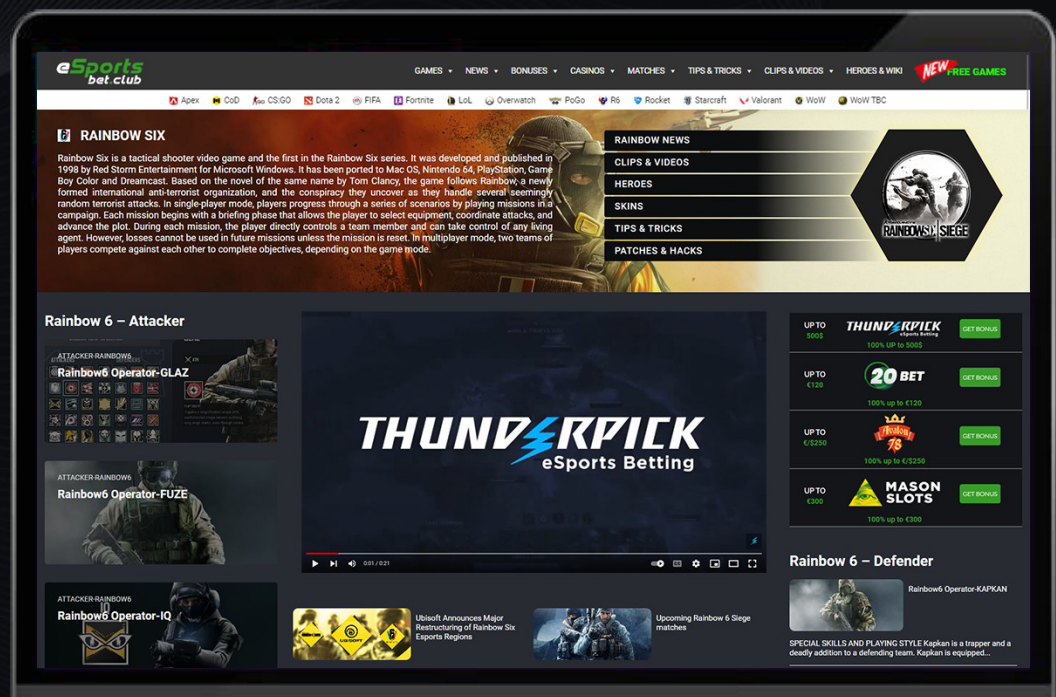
eSports bet.club

GAMES NEWS BONUSES CASINOS MATCHES TIPS & TRICKS CLIPS & VIDEOS HEROES & WIKI NEW FREE GAMES

Apex CoD CS:GO Dota 2 FIFA Fortnite LoL Overwatch PoGo R6 Rocket Starcraft Valorant WoW WoW TBC

RAINBOW SIX

Rainbow Six is a tactical shooter video game and the first in the Rainbow Six series. It was developed and published in 1998 by Red Storm Entertainment for Microsoft Windows. It has been ported to Mac OS, Nintendo 64, PlayStation, Game Boy Color and Dreamcast. Based on the novel of the same name by Tom Clancy, the game follows Rainbow, a newly formed international anti-terrorist organization, and the conspiracy they uncover as they handle several seemingly random terrorist attacks. In single-player mode, players progress through a series of scenarios by playing missions in a campaign. Each mission begins with a briefing phase that allows the player to select equipment, coordinate attacks, and advance the plot. During each mission, the player directly controls a team member and can take control of any living agent. However, losses cannot be used in future missions unless the mission is reset. In multiplayer mode, two teams of players compete against each other to complete objectives, depending on the game mode.

RAINBOW NEWS
CLIPS & VIDEOS
HEROES
SKINS
TIPS & TRICKS
PATCHES & HACKS

RAINBOW SIX SIEGE

Rainbow 6 – Attacker

ATTACKER-RAINBOW6
Rainbow6 Operator-GLAZ

ATTACKER-RAINBOW6
Rainbow6 Operator-FUZE

ATTACKER-RAINBOW6
Rainbow6 Operator-IQ

THUNDERPICK eSports Betting

0:01 / 0:21

Ubisoft Announces Major Restructuring of Rainbow Six Esports Regions

Upcoming Rainbow 6 Siege matches

UP TO 500$ THUNDERPICK eSports Betting GET BONUS
100% UP to 500$

UP TO €120 20 BET GET BONUS
100% up to €120

UP TO €/$250 Avalon 78 GET BONUS
100% up to €/$250

UP TO €300 MASON SLOTS GET BONUS
100% up to €300

Rainbow 6 – Defender

Rainbow6 Operator-KAPKAN

SPECIAL SKILLS AND PLAYING STYLE Kapkan is a trapper and a deadly addition to a defending team. Kapkan is equipped...